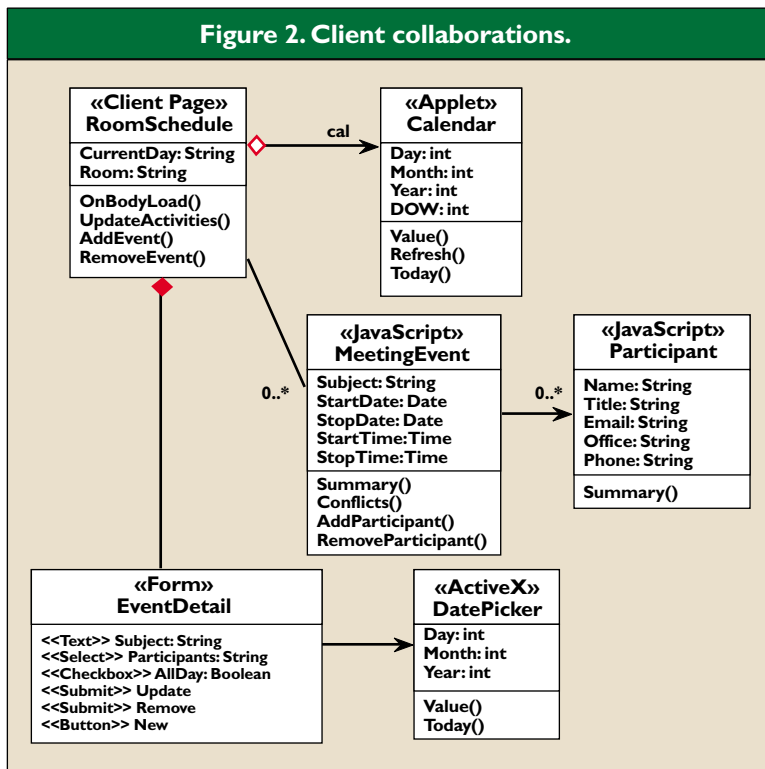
Figure 2. Client collaborations.

«Client Page»
RoomSchedule

CurrentDay: String
Room: String

OnBodyLoad()
UpdateActivities()
AddEvent()
RemoveEvent()

cal

«Applet»
Calendar

Day: int
Month: int
Year: int
DOW: int

Value()
Refresh()
Today()

0..*

«JavaScript»
MeetingEvent

Subject: String
StartDate: Date
StopDate: Date
StartTime: Time
StopTime: Time

Summary()
Conflicts()
AddParticipant()
RemoveParticipant()

0..*

«JavaScript»
Participant

Name: String
Title: String
Email: String
Office: String
Phone: String

Summary()

«Form»
EventDetail

<<Text>> Subject: String
<<Select>> Participants: String
<<Checkbox>> AllDay: Boolean
<<Submit>> Update
<<Submit>> Remove
<<Button>> New

«ActiveX»
DatePicker

Day: int
Month: int
Year: int

Value()
Today()